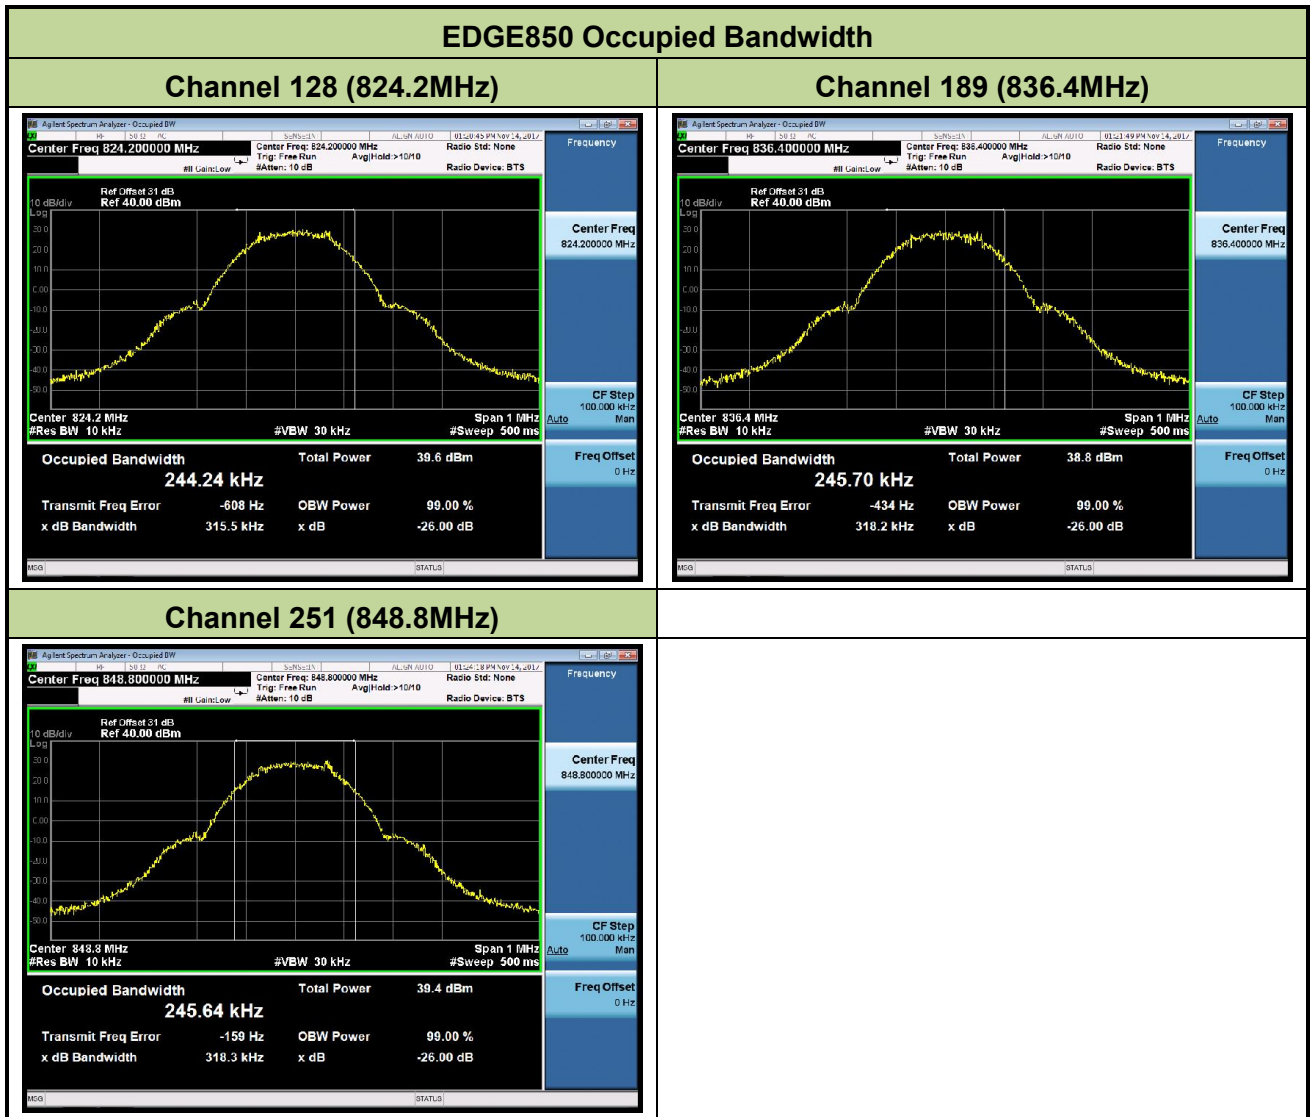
EDGE850 Occupied Bandwidth

| Channel 128 (824.2MHz) | Channel 189 (836.4MHz) |
|---|---|

Agilent Spectrum Analyzer - Occupied BW
RF 50 Ω AC SENSE:INT ALIGN AUTO 01:20:45 PM Nov 14, 2017
Center Freq 824.200000 MHz
Center Freq: 824.200000 MHz Trig: Free Run Avg|Hold:>10/10 #IF Gain:Low #Atten: 10 dB
Radio Std: None
Radio Device: BTS
Frequency
Ref Offset 31 dB
10 dB/div Ref 40.00 dBm
Log
30.0
20.0
10.0
0.00
-10.0
-20.0
-30.0
-40.0
-50.0
Center 824.2 MHz
#Res BW 10 kHz
#VBW 30 kHz
Span 1 MHz
#Sweep 500 ms
Center Freq 824.200000 MHz
CF Step 100.000 kHz Auto Man
Freq Offset 0 Hz
Occupied Bandwidth
244.24 kHz
Total Power 39.6 dBm
Transmit Freq Error -608 Hz
OBW Power 99.00 %
x dB Bandwidth 315.5 kHz
x dB -26.00 dB
MSG
STATUS

Agilent Spectrum Analyzer - Occupied BW
RF 50 Ω AC SENSE:INT ALIGN AUTO 01:21:49 PM Nov 14, 2017
Center Freq 836.400000 MHz
Center Freq: 836.400000 MHz Trig: Free Run Avg|Hold:>10/10 #IF Gain:Low #Atten: 10 dB
Radio Std: None
Radio Device: BTS
Frequency
Ref Offset 31 dB
10 dB/div Ref 40.00 dBm
Log
30.0
20.0
10.0
0.00
-10.0
-20.0
-30.0
-40.0
-50.0
Center 836.4 MHz
#Res BW 10 kHz
#VBW 30 kHz
Span 1 MHz
#Sweep 500 ms
Center Freq 836.400000 MHz
CF Step 100.000 kHz Auto Man
Freq Offset 0 Hz
Occupied Bandwidth
245.70 kHz
Total Power 38.8 dBm
Transmit Freq Error -434 Hz
OBW Power 99.00 %
x dB Bandwidth 318.2 kHz
x dB -26.00 dB
MSG
STATUS

Channel 251 (848.8MHz)

Agilent Spectrum Analyzer - Occupied BW
RF 50 Ω AC SENSE:INT ALIGN AUTO 01:24:18 PM Nov 14, 2017
Center Freq 848.800000 MHz
Center Freq: 848.800000 MHz Trig: Free Run Avg|Hold:>10/10 #IF Gain:Low #Atten: 10 dB
Radio Std: None
Radio Device: BTS
Frequency
Ref Offset 31 dB
10 dB/div Ref 40.00 dBm
Log
30.0
20.0
10.0
0.00
-10.0
-20.0
-30.0
-40.0
-50.0
Center 848.8 MHz
#Res BW 10 kHz
#VBW 30 kHz
Span 1 MHz
#Sweep 500 ms
Center Freq 848.800000 MHz
CF Step 100.000 kHz Auto Man
Freq Offset 0 Hz
Occupied Bandwidth
245.64 kHz
Total Power 39.4 dBm
Transmit Freq Error -159 Hz
OBW Power 99.00 %
x dB Bandwidth 318.3 kHz
x dB -26.00 dB
MSG
STATUS